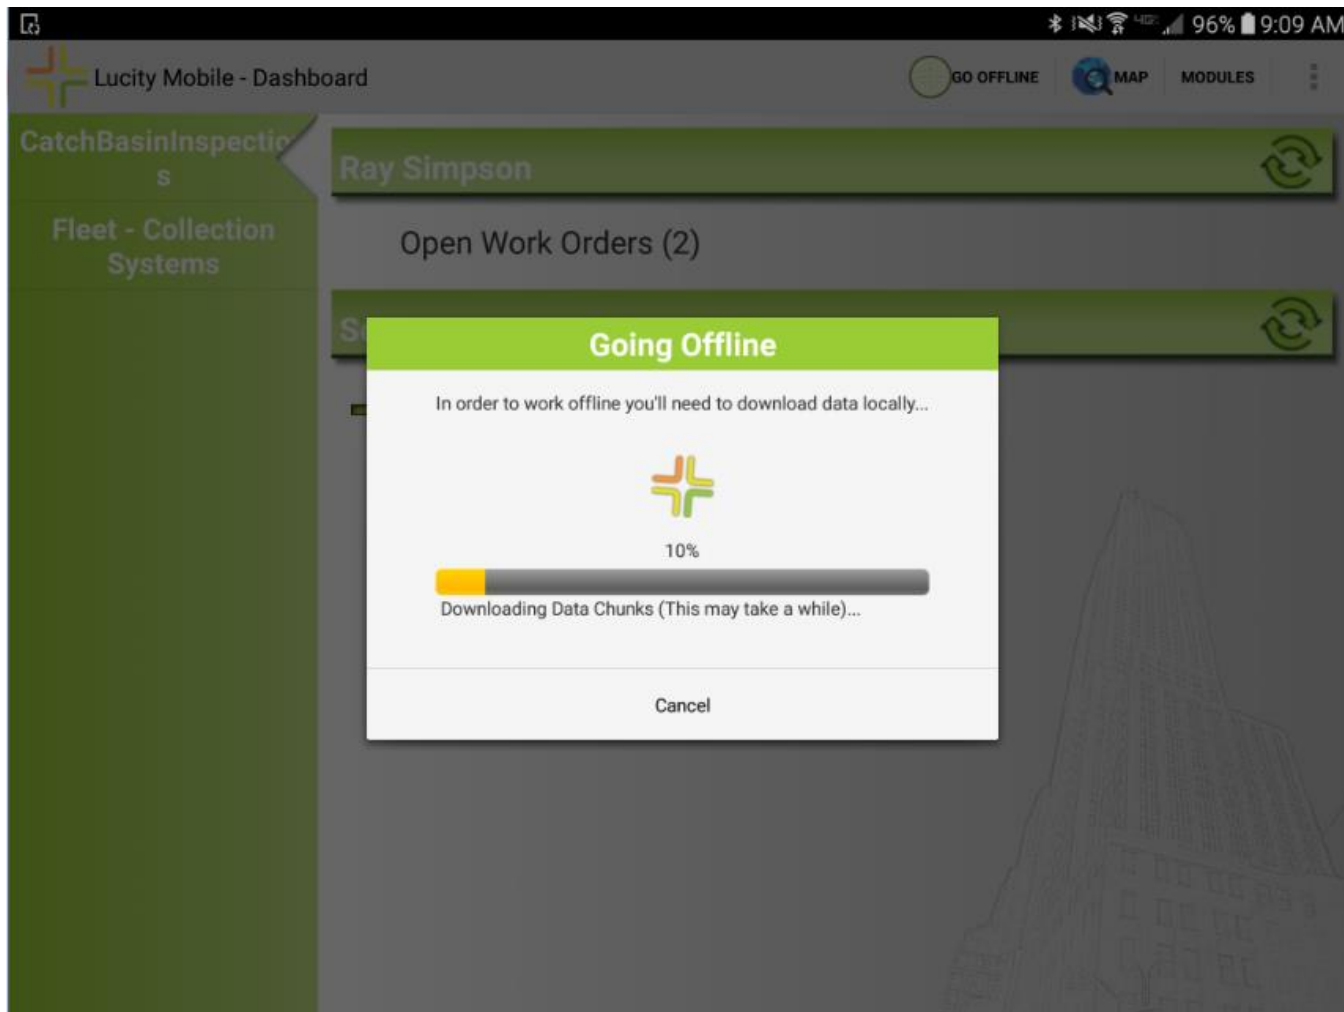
96% 9:09 AM

Lucity Mobile - Dashboard

GO OFFLINE MAP MODULES

CatchBasinInspectio
s

Fleet - Collection Systems

Ray Simpson

Open Work Orders (2)

S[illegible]

Going Offline

In order to work offline you'll need to download data locally...

10%

Downloading Data Chunks (This may take a while)...

Cancel